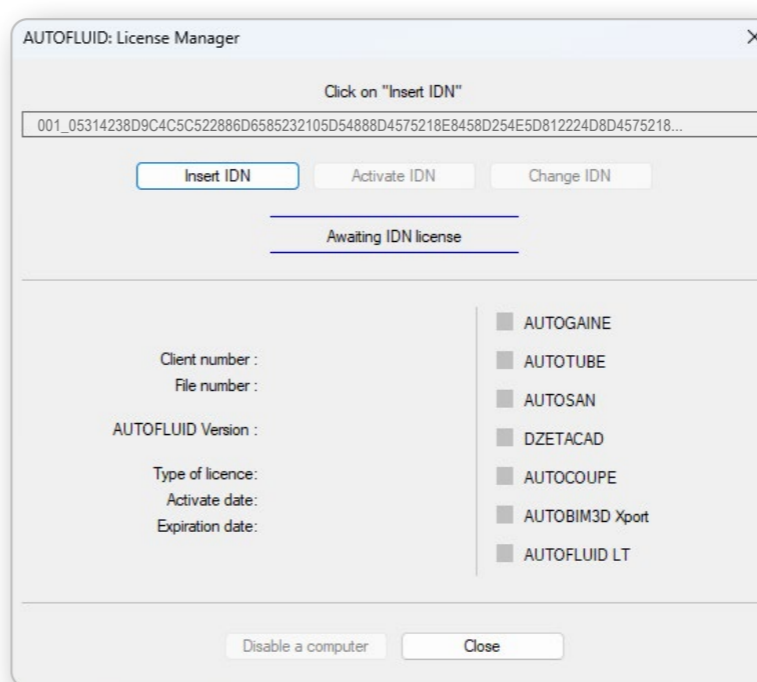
AUTOFLUID: License Manager

×

Click on "Insert IDN"

001_05314238D9C4C5C522886D6585232105D54888D4575218E8458D254E5D812224D8D4575218...

Insert IDN

Activate IDN

Change IDN

Awaiting IDN license

Client number :
File number :

AUTOFLUID Version :

Type of licence:
Activate date:
Expiration date:

AUTOGAINE
AUTOTUBE
AUTOSAN
DZETACAD
AUTOCOUPE
AUTOBIM3D Xport
AUTOFLUID LT

Disable a computer

Close